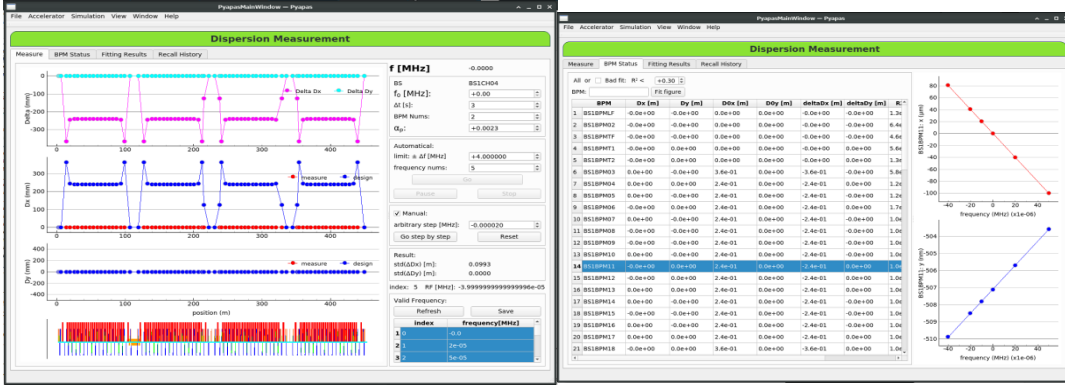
PyapasMainWindow — Pyapas

File Accelerator Simulation View Window Help

Dispersion Measurement

Measure | BPM Status | Fitting Results | Recall History

Delta Dx
Delta Dy

DeltaDy (mm)
0
−100
−200
−300
−400

Dx (mm)
300
200
100
0

measure
design

Dy (mm)
400
200
0
−200
−400

measure
design

0 100 200 300 400
position (m)

f [MHz] −0.0000

BS BS1CH04
$f_0$ [MHz]: +0.00
Δt [s]: 3
BPM Nums: 2
$α_p$: +0.0023

Automatical:
limit: ± Δf [MHz] +4.000000
frequency nums: 5
Go
Pause Stop

Manual:
arbitrary step [MHz]: −0.000020
Go step by step Reset

Result:
std(ΔDx) [m]: 0.0993
std(ΔDy) [m]: 0.0000

index: 5 RF [MHz]: −3.9999999999999996e−05

Valid Frequency:
Refresh Save

| | index | frequency[MHz] |
|---|---|---|
| 1 | | −0.0 |
| 2 | | 2e−05 |
| 3 | | 5e−05 |

PyapasMainWindow — Pyapas

File Accelerator Simulation View Window Help

Dispersion Measurement

Measure | BPM Status | Fitting Results | Recall History

All or Bad fit: R² < +0.30
BPM: Fit Figure

| | BPM | Dx [m] | Dy [m] | D0x [m] | D0y [m] | deltaDx [m] | deltaDy [m] | R² |
|---|---|---|---|---|---|---|---|---|
| 1 | BS1BPMLF | −0.0e+00 | −0.0e+00 | 0.0e+00 | −0.0e+00 | −0.0e+00 | −0.0e+00 | 1.3e |
| 2 | BS1BPM02 | −0.0e+00 | −0.0e+00 | 0.0e+00 | −0.0e+00 | −0.0e+00 | −0.0e+00 | 6.4e |
| 3 | BS1BPMTF | −0.0e+00 | −0.0e+00 | 0.0e+00 | −0.0e+00 | −0.0e+00 | −0.0e+00 | 4.6e |
| 4 | BS1BPMT1 | −0.0e+00 | −0.0e+00 | 0.0e+00 | −0.0e+00 | −0.0e+00 | −0.0e+00 | 5.6e |
| 5 | BS1BPMT2 | −0.0e+00 | −0.0e+00 | 0.0e+00 | −0.0e+00 | −0.0e+00 | −0.0e+00 | 3.5e |
| 6 | BS1BPM03 | 0.0e+00 | −0.0e+00 | 3.6e−01 | 0.0e+00 | −3.6e−01 | −0.0e+00 | 5.8e |
| 7 | BS1BPM04 | 0.0e+00 | −0.0e+00 | 2.4e−01 | 0.0e+00 | −2.4e−01 | −0.0e+00 | 1.2e |
| 8 | BS1BPM05 | 0.0e+00 | −0.0e+00 | 2.4e−01 | 0.0e+00 | −2.4e−01 | −0.0e+00 | 1.2e |
| 9 | BS1BPM06 | 0.0e+00 | −0.0e+00 | 2.4e−01 | 0.0e+00 | −2.4e−01 | −0.0e+00 | 1.7e |
| 10 | BS1BPM07 | −0.0e+00 | −0.0e+00 | 2.4e−01 | 0.0e+00 | −2.4e−01 | −0.0e+00 | 1.0e |
| 11 | BS1BPM08 | −0.0e+00 | 0.0e+00 | 2.4e−01 | 0.0e+00 | −2.4e−01 | 0.0e+00 | 1.0e |
| 12 | BS1BPM09 | −0.0e+00 | 0.0e+00 | 2.4e−01 | 0.0e+00 | −2.4e−01 | 0.0e+00 | 1.0e |
| 13 | BS1BPM10 | −0.0e+00 | 0.0e+00 | 2.4e−01 | 0.0e+00 | −2.4e−01 | 0.0e+00 | 1.0e |
| 14 | BS1BPM11 | −0.0e+00 | 0.0e+00 | 2.4e−01 | 0.0e+00 | −2.4e−01 | 0.0e+00 | 1.0e |
| 15 | BS1BPM12 | −0.0e+00 | −0.0e+00 | 2.4e−01 | 0.0e+00 | −2.4e−01 | −0.0e+00 | 1.0e |
| 16 | BS1BPM13 | 0.0e+00 | −0.0e+00 | 2.4e−01 | 0.0e+00 | −2.4e−01 | −0.0e+00 | 1.0e |
| 17 | BS1BPM14 | 0.0e+00 | −0.0e+00 | 2.4e−01 | 0.0e+00 | −2.4e−01 | −0.0e+00 | 1.0e |
| 18 | BS1BPM15 | −0.0e+00 | −0.0e+00 | 2.4e−01 | 0.0e+00 | −2.4e−01 | −0.0e+00 | 1.0e |
| 19 | BS1BPM16 | −0.0e+00 | −0.0e+00 | 2.4e−01 | 0.0e+00 | −2.4e−01 | −0.0e+00 | 1.0e |
| 20 | BS1BPM17 | −0.0e+00 | −0.0e+00 | 2.4e−01 | 0.0e+00 | −2.4e−01 | −0.0e+00 | 1.0e |
| 21 | BS1BPM18 | −0.0e+00 | −0.0e+00 | 3.6e−01 | 0.0e+00 | −3.6e−01 | −0.0e+00 | 1.0e |

BS1BPM11: x (um)
80
60
40
20
0
−20
−40
−60
−80
−100
−40 −20 0 20 40
frequency (MHz) (x1e−06)

BS1BPM11: y (um)
−504
−505
−506
−507
−508
−509
−510
−40 −20 0 20 40
frequency (MHz) (x1e−06)